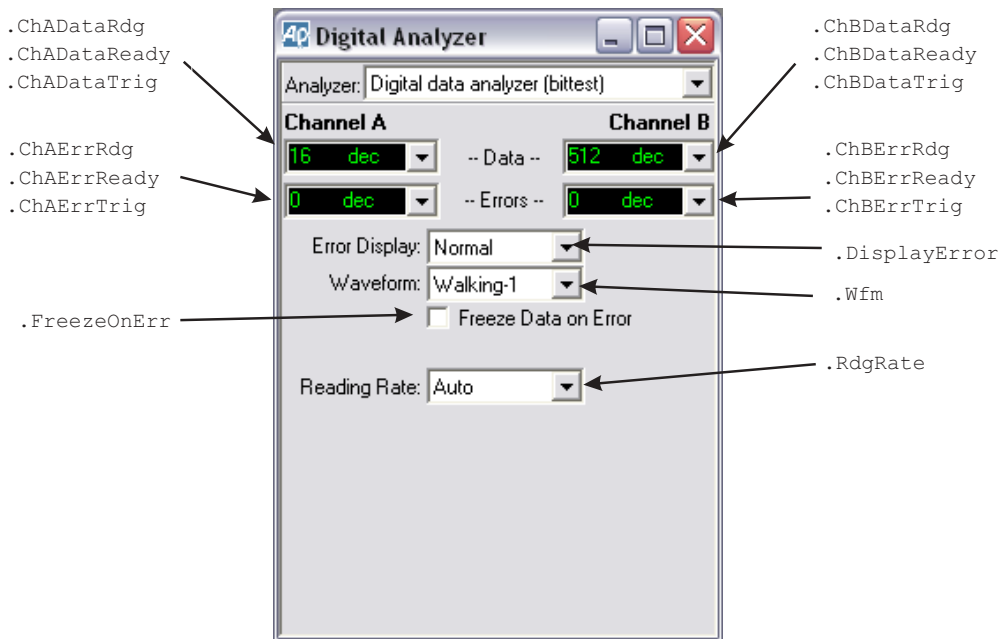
.ChADataRdg
.ChADataReady
.ChADataTrig

Digital Analyzer

.ChBDataRdg
.ChBDataReady
.ChBDataTrig

Analyzer: Digital data analyzer (bittest)

Channel A

Channel B

.ChAErrRdg
.ChAErrReady
.ChAErrTrig

16 dec

-- Data --

512 dec

.ChBErrRdg
.ChBErrReady
.ChBErrTrig

0 dec

-- Errors --

0 dec

Error Display: Normal

.DisplayError

Waveform: Walking-1

.Wfm

.FreezeOnErr

Freeze Data on Error

.RdgRate

Reading Rate: Auto